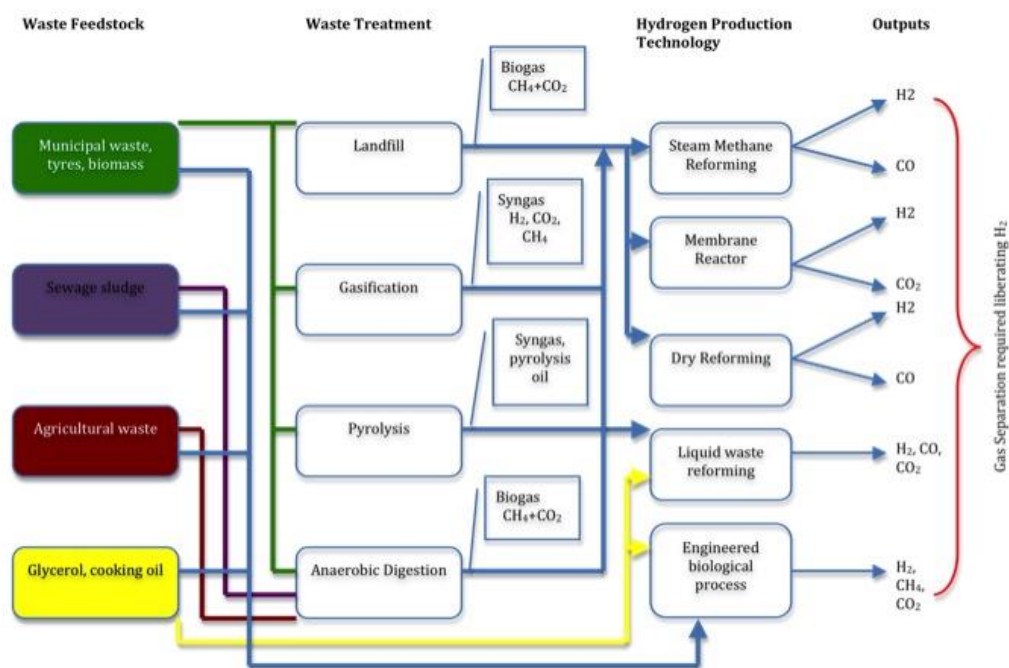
Waste Feedstock

Waste Treatment

Hydrogen Production Technology

Outputs

Municipal waste, tyres, biomass

Sewage sludge

Agricultural waste

Glycerol, cooking oil

Landfill

Gasification

Pyrolysis

Anaerobic Digestion

Biogas $CH_4+CO_2$

Syngas $H_2$, $CO_2$, $CH_4$

Syngas, pyrolysis oil

Biogas $CH_4+CO_2$

Steam Methane Reforming

Membrane Reactor

Dry Reforming

Liquid waste reforming

Engineered biological process

H2

CO

H2

$CO_2$

H2

CO

$H_2$, CO, $CO_2$

$H_2$, $CH_4$, $CO_2$

Gas Separation required liberating $H_2$